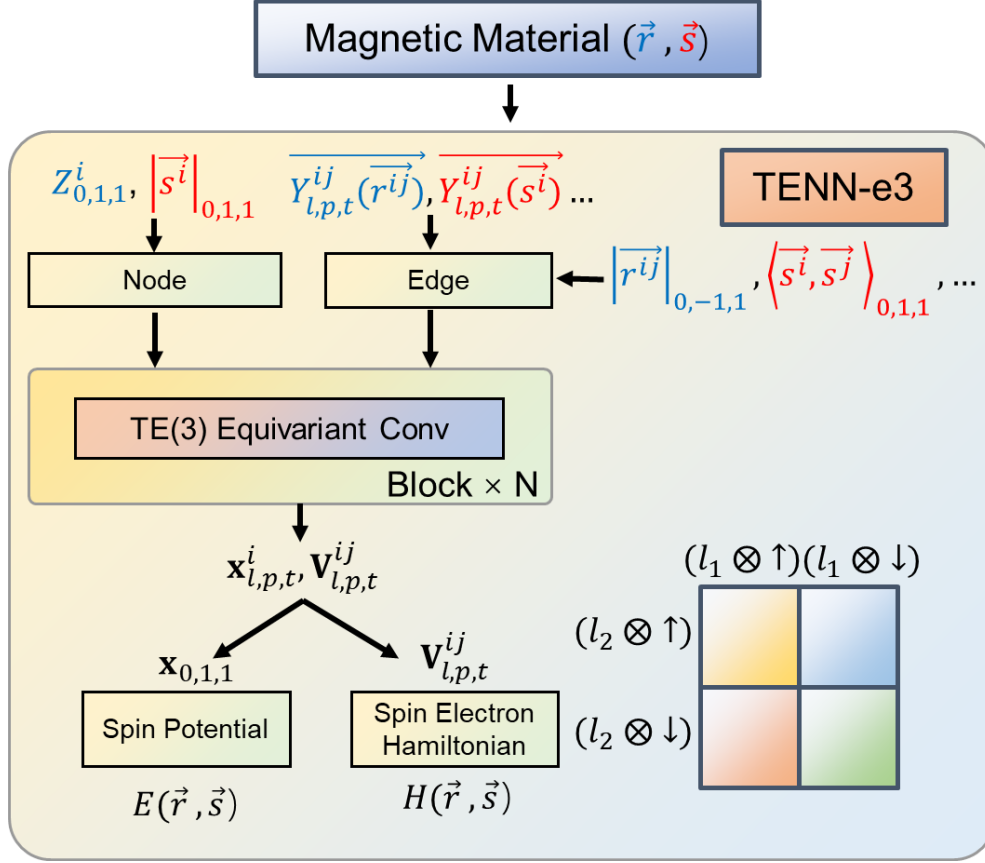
Magnetic Material ($\vec{r}$ , $\vec{s}$)

$Z^{i}_{0,1,1}$, $\left|\overrightarrow{s^{i}}\right|_{0,1,1}$ $\overrightarrow{Y^{ij}_{l,p,t}(\overrightarrow{r^{ij}})}$, $\overrightarrow{Y^{ij}_{l,p,t}(\overrightarrow{s^{i}})}$ ...

TENN-e3

Node

Edge

$\left|\overrightarrow{r^{ij}}\right|_{0,-1,1}$, $\left\langle\overrightarrow{s^{i}},\overrightarrow{s^{j}}\right\rangle_{0,1,1}$, ...

TE(3) Equivariant Conv

Block × N

$\mathbf{x}^{i}_{l,p,t}, \mathbf{V}^{ij}_{l,p,t}$

$\mathbf{x}_{0,1,1}$

$\mathbf{V}^{ij}_{l,p,t}$

Spin Potential

Spin Electron Hamiltonian

$E(\vec{r}, \vec{s})$

$H(\vec{r}, \vec{s})$

$(l_1 \otimes \uparrow)(l_1 \otimes \downarrow)$

$(l_2 \otimes \uparrow)$

$(l_2 \otimes \downarrow)$